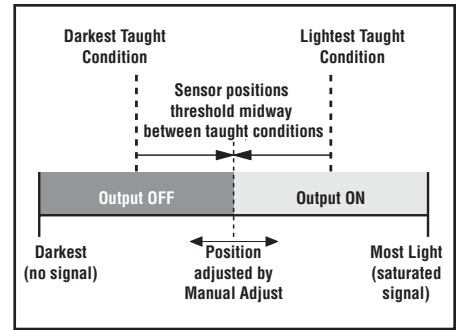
Darkest Taught Condition

Lightest Taught Condition

Sensor positions threshold midway between taught conditions

Output OFF

Output ON

Darkest (no signal)

Position adjusted by Manual Adjust

Most Light (saturated signal)